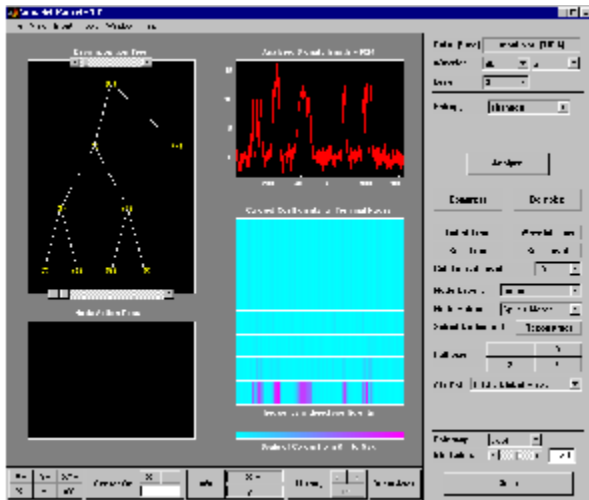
Wavelet Packet 1-D

Decomposition Tree

Analyzed Signal

Colored Coefficients for Terminal Nodes

Node Action Result

Data (Size)

Wavelet

Level

Entropy

Analyze

Compress

De-noise

Initial Tree

Best Tree

Best Level

Cut Tree at Level

Node Label

Node Action

Select Colormap

Close